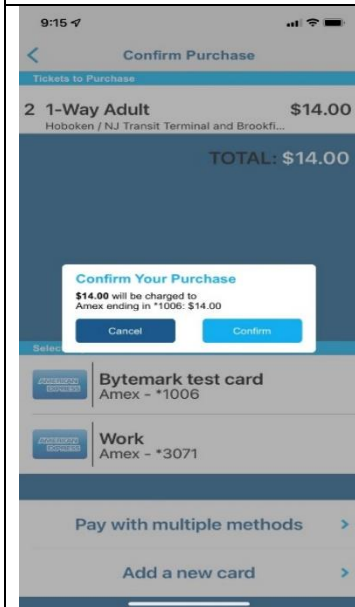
9:15

Confirm Purchase

Tickets to Purchase

2 1-Way Adult $14.00
Hoboken / NJ Transit Terminal and Brookfi...

TOTAL: $14.00

Confirm Your Purchase
$14.00 will be charged to Amex ending in *1006: $14.00

Cancel
Confirm

Selec

AMERICAN EXPRESS
Bytemark test card
Amex - *1006

AMERICAN EXPRESS
Work
Amex - *3071

Pay with multiple methods >

Add a new card >